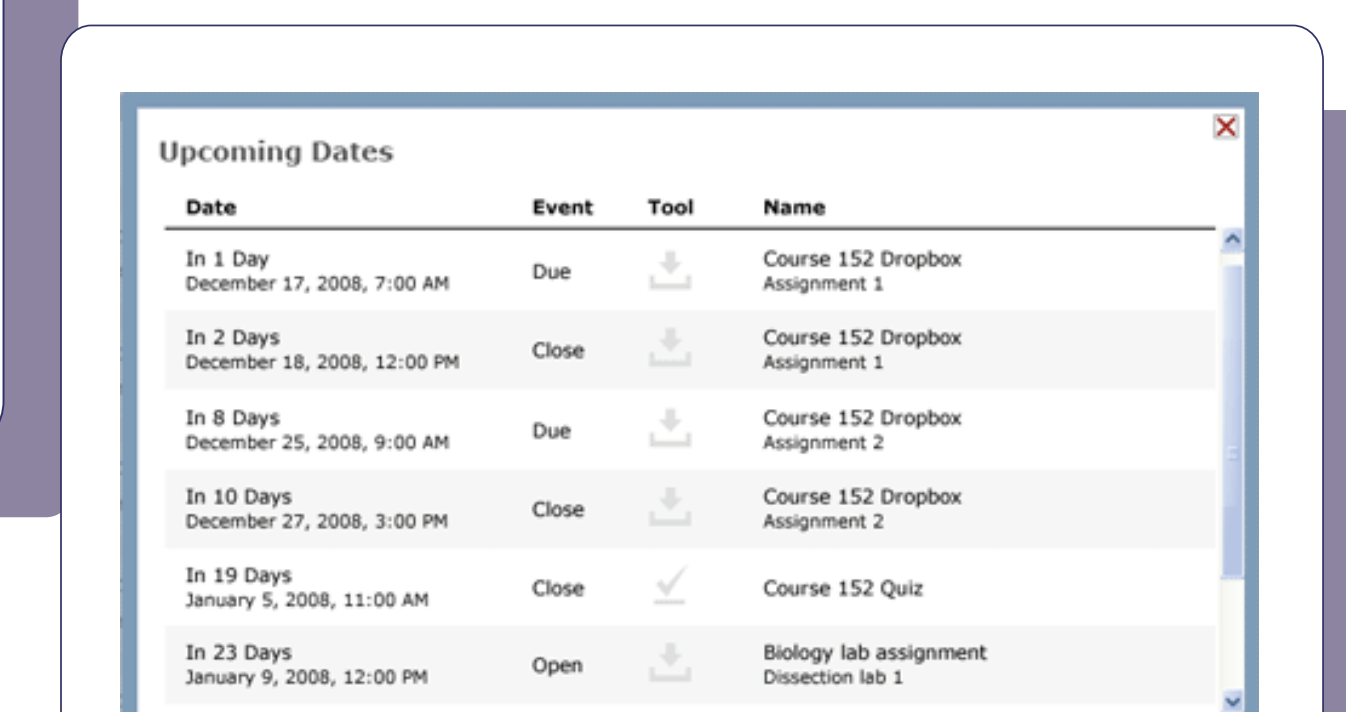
Upcoming Dates

| Date | Event | Tool | Name |
|---|---|---|---|
| In 1 Day December 17, 2008, 7:00 AM | Due | | Course 152 Dropbox Assignment 1 |
| In 2 Days December 18, 2008, 12:00 PM | Close | | Course 152 Dropbox Assignment 1 |
| In 8 Days December 25, 2008, 9:00 AM | Due | | Course 152 Dropbox Assignment 2 |
| In 10 Days December 27, 2008, 3:00 PM | Close | | Course 152 Dropbox Assignment 2 |
| In 19 Days January 5, 2008, 11:00 AM | Close | | Course 152 Quiz |
| In 23 Days January 9, 2008, 12:00 PM | Open | | Biology lab assignment Dissection lab 1 |